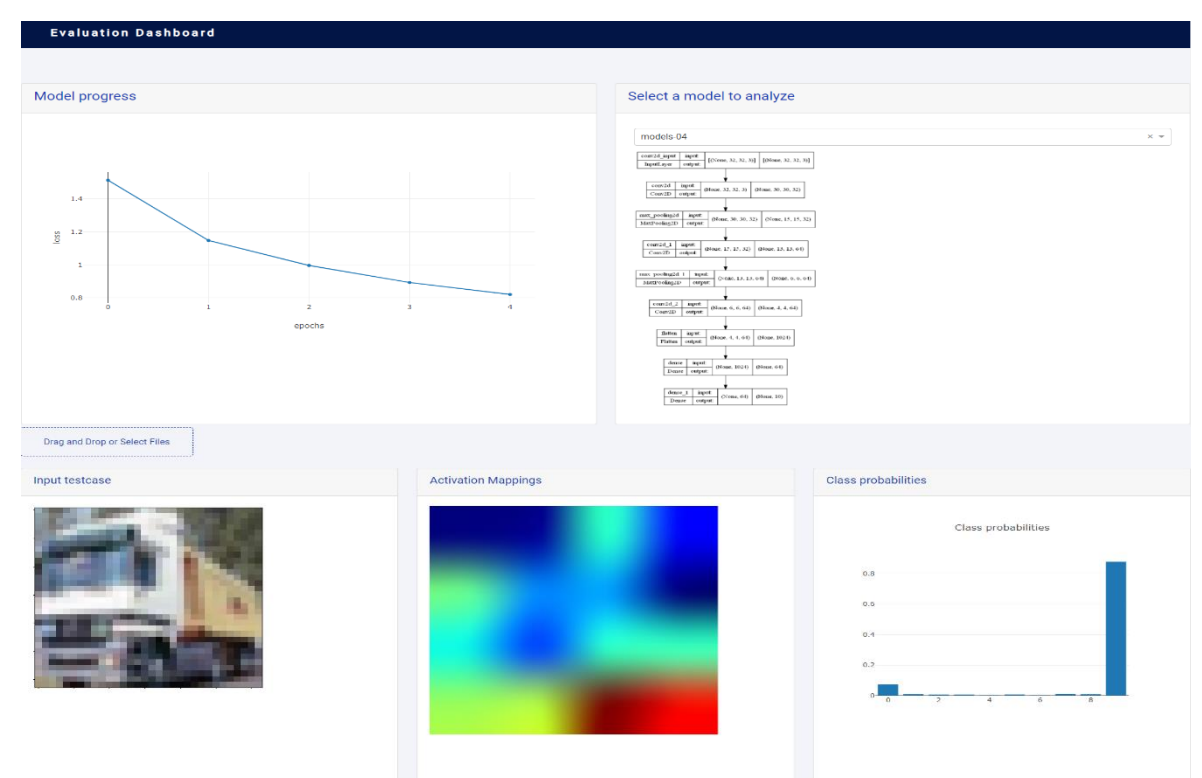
Evaluation Dashboard

Model progress

1.4
1.2
1
0.8
loss
0
1
2
3
4
epochs

Select a model to analyze

models-04 × ▾

| conv2d_input | input | [(None, 32, 32, 3)] | [(None, 32, 32, 3)] |
|---|---|---|---|
| InputLayer | output | | |

| conv2d | input | (None, 32, 32, 3) | (None, 30, 30, 32) |
|---|---|---|---|
| Conv2D | output | | |

| max_pooling2d | input | (None, 30, 30, 32) | (None, 15, 15, 32) |
|---|---|---|---|
| MaxPooling2D | output | | |

| conv2d_1 | input | (None, 15, 15, 32) | (None, 13, 13, 64) |
|---|---|---|---|
| Conv2D | output | | |

| max_pooling2d_1 | input | (None, 13, 13, 64) | (None, 6, 6, 64) |
|---|---|---|---|
| MaxPooling2D | output | | |

| conv2d_2 | input | (None, 6, 6, 64) | (None, 4, 4, 64) |
|---|---|---|---|
| Conv2D | output | | |

| flatten | input | (None, 4, 4, 64) | (None, 1024) |
|---|---|---|---|
| Flatten | output | | |

| dense | input | (None, 1024) | (None, 64) |
|---|---|---|---|
| Dense | output | | |

| dense_1 | input | (None, 64) | (None, 10) |
|---|---|---|---|
| Dense | output | | |

Drag and Drop or Select Files

Input testcase

Activation Mappings

Class probabilities

Class probabilities

0.8
0.6
0.4
0.2
0
0
2
4
6
8